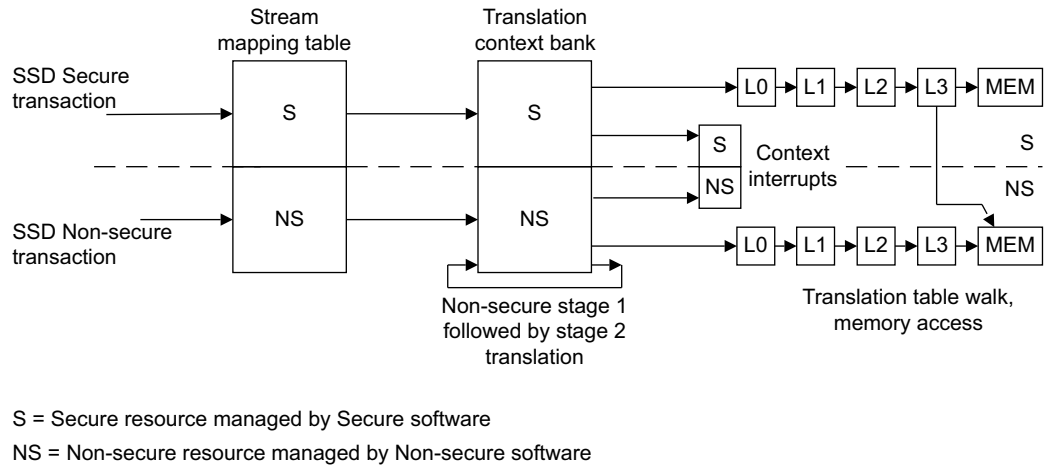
Stream mapping table

Translation context bank

SSD Secure transaction

S

S

L0

L1

L2

L3

MEM

S

Context interrupts

S

NS

NS

SSD Non-secure transaction

NS

NS

L0

L1

L2

L3

MEM

Non-secure stage 1 followed by stage 2 translation

Translation table walk, memory access

S = Secure resource managed by Secure software

NS = Non-secure resource managed by Non-secure software